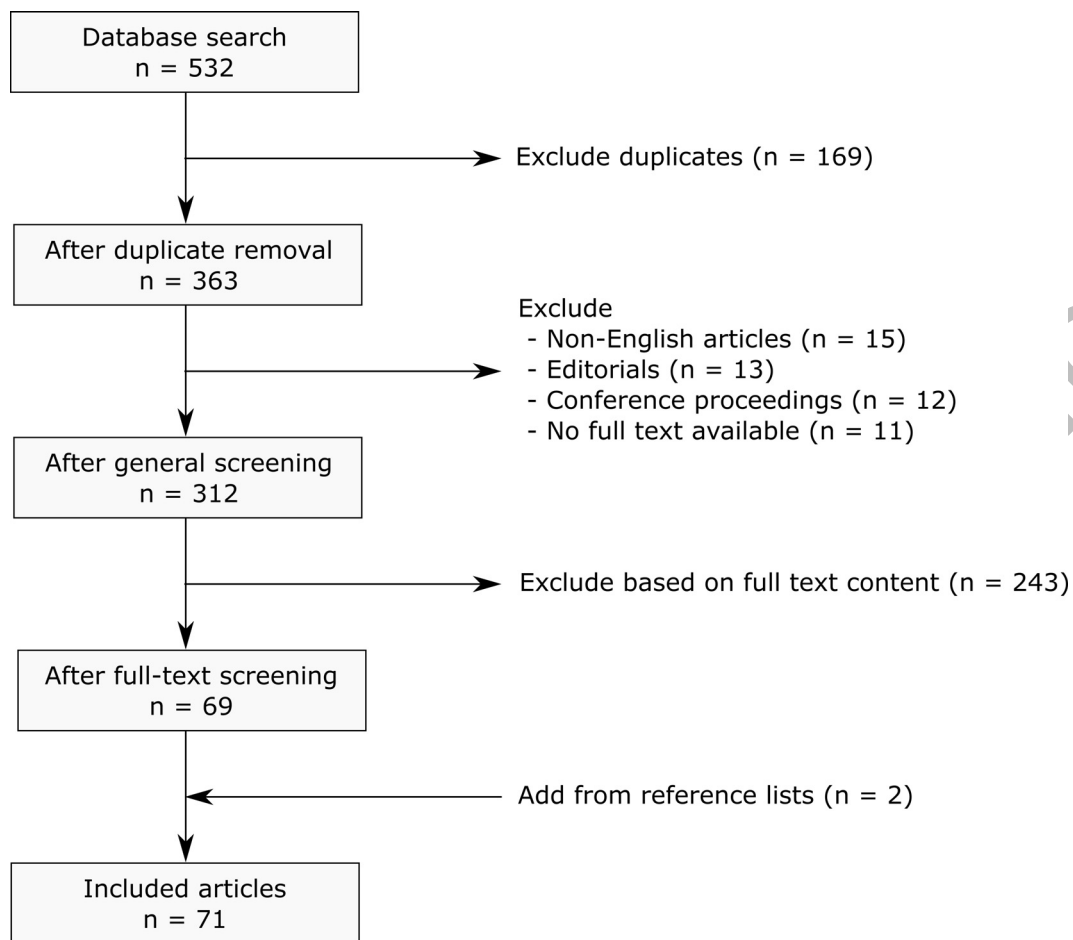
Database search
n = 532

Exclude duplicates (n = 169)

After duplicate removal
n = 363

Exclude
- Non-English articles (n = 15)
- Editorials (n = 13)
- Conference proceedings (n = 12)
- No full text available (n = 11)

After general screening
n = 312

Exclude based on full text content (n = 243)

After full-text screening
n = 69

Add from reference lists (n = 2)

Included articles
n = 71